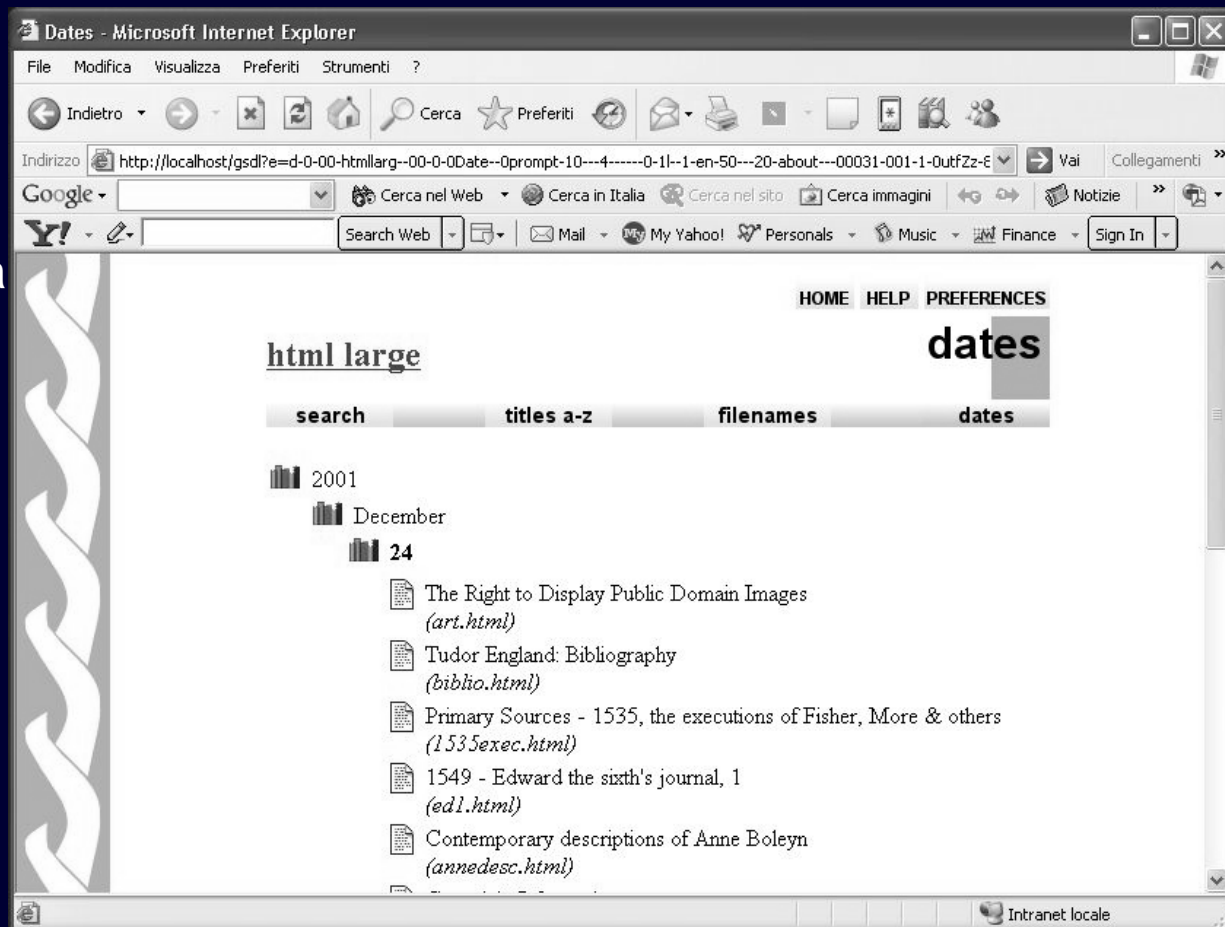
Dates - Microsoft Internet Explorer

File Modifica Visualizza Preferiti Strumenti ?

Indietro Cerca Preferiti

Indirizzo http://localhost/gsdl?e=d-0-00-htmllarg--00-0-0Date--0prompt-10---4------0-1l--1-en-50---20-about---00031-001-1-0utfZz-8 Vai Collegamenti

Google Cerca nel Web Cerca in Italia Cerca nel sito Cerca immagini Notizie

Y! Search Web Mail My Yahoo! Personals Music Finance Sign In

HOME HELP PREFERENCES

html large

dates

search titles a-z filenames dates

2001

December

24

The Right to Display Public Domain Images
(art.html)

Tudor England: Bibliography
(biblio.html)

Primary Sources - 1535, the executions of Fisher, More & others
(1535exec.html)

1549 - Edward the sixth's journal, 1
(ed1.html)

Contemporary descriptions of Anne Boleyn
(annedesc.html)

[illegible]

Intranet locale